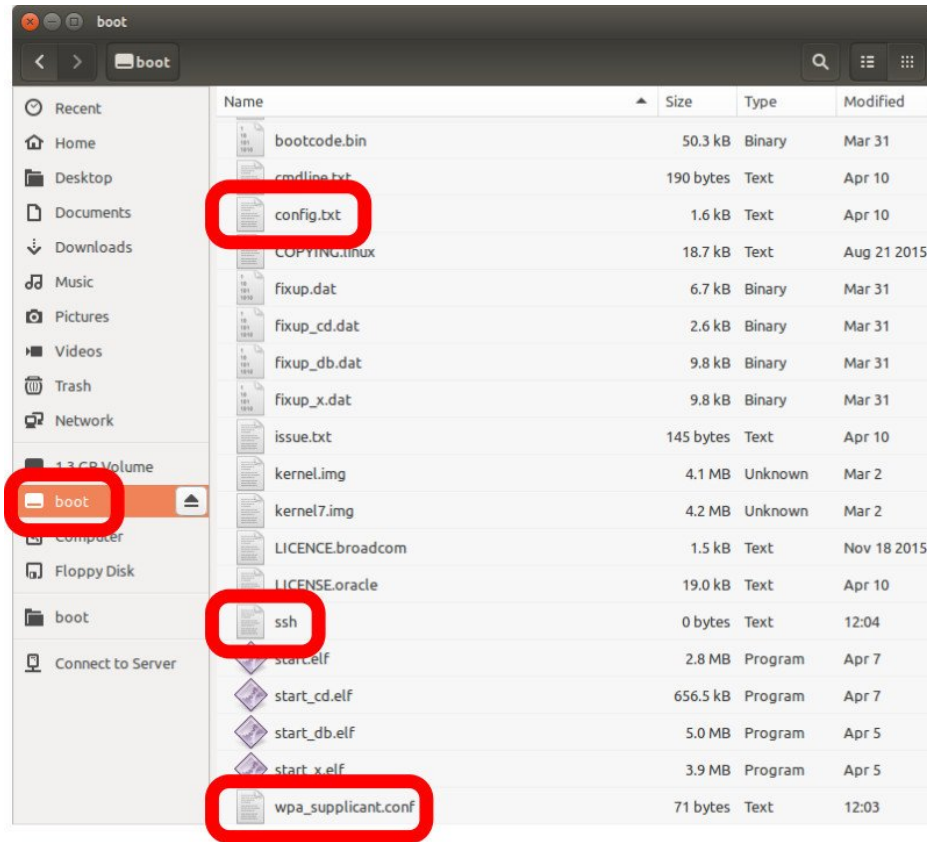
boot

boot

Recent
Home
Desktop
Documents
Downloads
Music
Pictures
Videos
Trash
Network
1.3 GB Volume
boot
Computer
Floppy Disk
boot
Connect to Server

| Name | Size | Type | Modified |
|---|---|---|---|
| bootcode.bin | 50.3 kB | Binary | Mar 31 |
| cmdline.txt | 190 bytes | Text | Apr 10 |
| config.txt | 1.6 kB | Text | Apr 10 |
| COPYING.linux | 18.7 kB | Text | Aug 21 2015 |
| fixup.dat | 6.7 kB | Binary | Mar 31 |
| fixup_cd.dat | 2.6 kB | Binary | Mar 31 |
| fixup_db.dat | 9.8 kB | Binary | Mar 31 |
| fixup_x.dat | 9.8 kB | Binary | Mar 31 |
| issue.txt | 145 bytes | Text | Apr 10 |
| kernel.img | 4.1 MB | Unknown | Mar 2 |
| kernel7.img | 4.2 MB | Unknown | Mar 2 |
| LICENCE.broadcom | 1.5 kB | Text | Nov 18 2015 |
| LICENSE.oracle | 19.0 kB | Text | Apr 10 |
| ssh | 0 bytes | Text | 12:04 |
| start.elf | 2.8 MB | Program | Apr 7 |
| start_cd.elf | 656.5 kB | Program | Apr 7 |
| start_db.elf | 5.0 MB | Program | Apr 5 |
| start_x.elf | 3.9 MB | Program | Apr 5 |
| wpa_supplicant.conf | 71 bytes | Text | 12:03 |